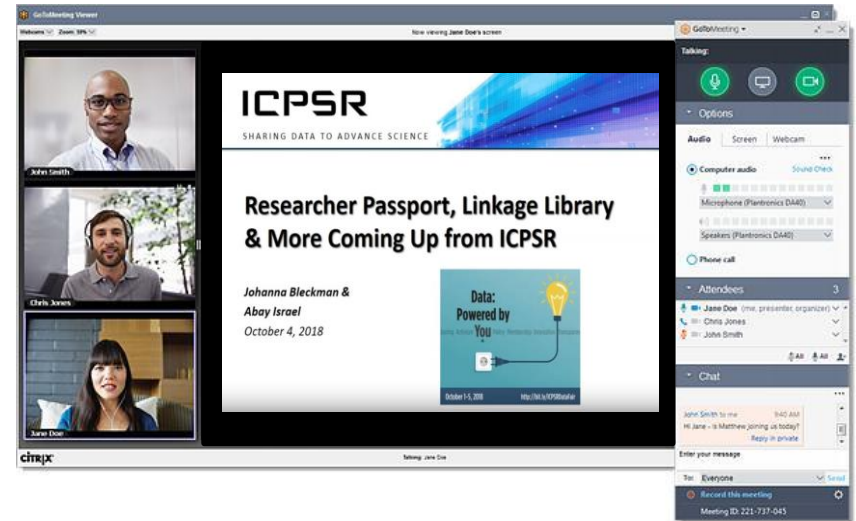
GoToMeeting Viewer

Webcams Zoom: 59%

Now viewing Jane Doe's screen

John Smith

Chris Jones

Jane Doe

ICPSR

SHARING DATA TO ADVANCE SCIENCE

Researcher Passport, Linkage Library & More Coming Up from ICPSR

Johanna Bleckman &
Abay Israel
October 4, 2018

Data:
Powered by
You

October 1-5, 2018

http://bit.ly/ICPSRDataFair

CITRIX

Talking: Jane Doe

GoToMeeting

Talking:

Options

Audio Screen Webcam

Computer audio Sound Check

Microphone (Plantronics DA40)

Speakers (Plantronics DA40)

Phone call

Attendees 3

Jane Doe (me, presenter, organizer)
Chris Jones
John Smith

All All

Chat

John Smith to me 9:40 AM
Hi Jane - is Matthew joining us today?
Reply in private

Enter your message

To: Everyone Send

Record this meeting

Meeting ID: 221-737-045